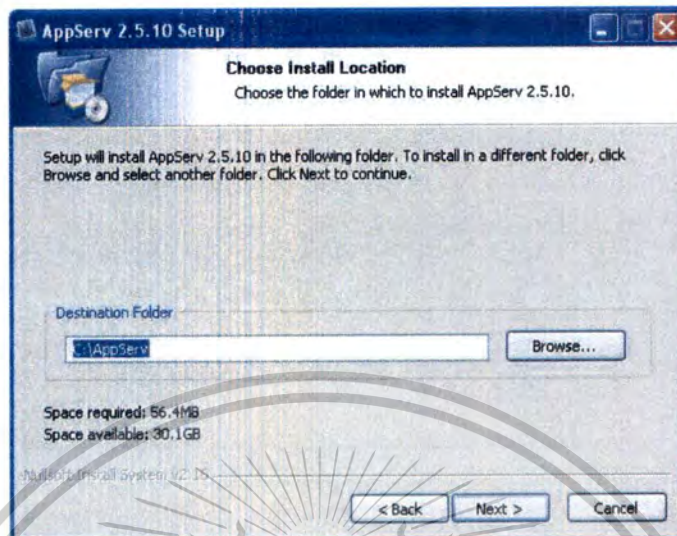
AppServ 2.5.10 Setup

Choose Install Location

Choose the folder in which to install AppServ 2.5.10.

Setup will install AppServ 2.5.10 in the following folder. To install in a different folder, click Browse and select another folder. Click Next to continue.

Destination Folder

C:\AppServ

Browse...

Space required: 56.4MB
Space available: 30.1GB

Nullsoft Install System v2.15

< Back

Next >

Cancel